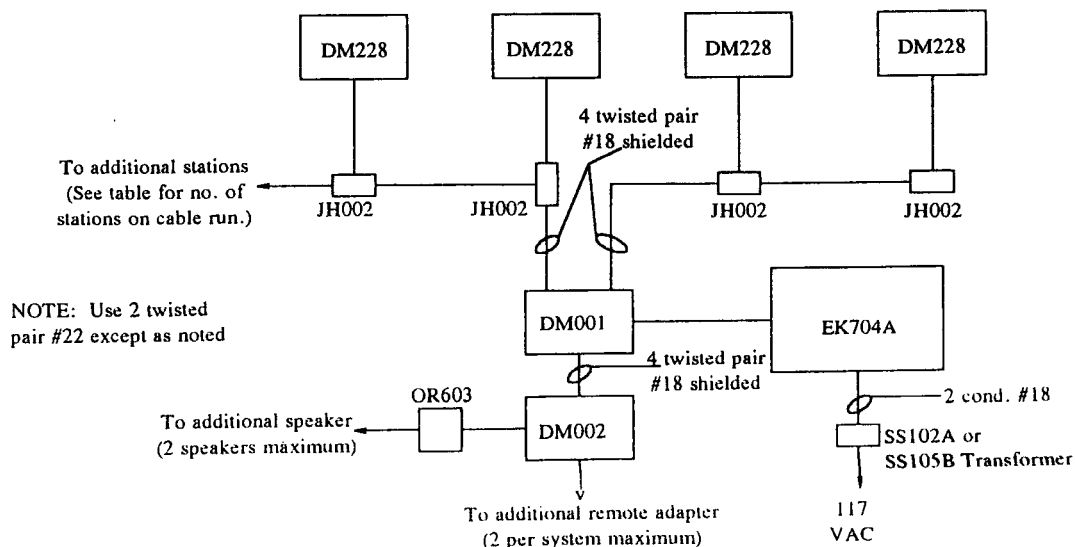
DM228

DM228

DM228

DM228

4 twisted pair #18 shielded

To additional stations (See table for no. of stations on cable run.)

JH002

JH002

JH002

JH002

NOTE: Use 2 twisted pair #22 except as noted

DM001

EK704A

4 twisted pair #18 shielded

OR603

2 cond. #18

To additional speaker (2 speakers maximum)

DM002

SS102A or SS105B Transformer

To additional remote adapter (2 per system maximum)

117 VAC